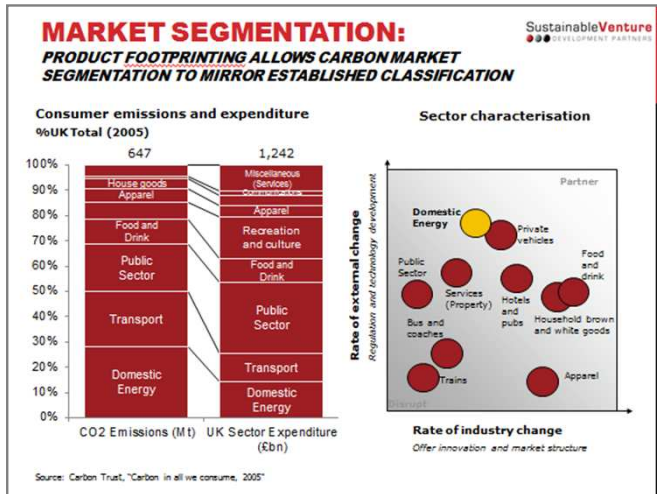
MARKET SEGMENTATION:

PRODUCT FOOTPRINTING ALLOWS CARBON MARKET SEGMENTATION TO MIRROR ESTABLISHED CLASSIFICATION

SustainableVenture DEVELOPMENT PARTNERS

Consumer emissions and expenditure %UK Total (2005)

647

1,242

100%
90%
80%
70%
60%
50%
40%
30%
20%
10%
0%

House goods
Apparel
Food and Drink
Public Sector
Transport
Domestic Energy

Miscellaneous (Services)
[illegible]
Apparel
Recreation and culture
Food and Drink
Public Sector
Transport
Domestic Energy

CO2 Emissions (Mt)

UK Sector Expenditure (£bn)

Sector characterisation

Partner

Rate of external change
Regulation and technology development

Domestic Energy
Private vehicles
Food and drink
Public Sector
Services (Property)
Hotels and pubs
Household brown and white goods
Bus and coaches
Trains
Apparel

Disrupt

Rate of industry change
Offer innovation and market structure

Source: Carbon Trust, "Carbon in all we consume, 2005"